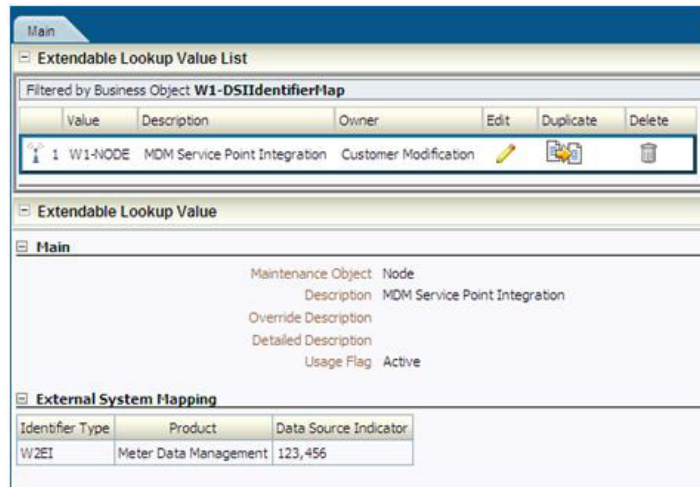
Main

⊟ Extendable Lookup Value List

Filtered by Business Object **W1-DSIIdentifierMap**

| | Value | Description | Owner | Edit | Duplicate | Delete |
|---|---|---|---|---|---|---|
| 1 | W1-NODE | MDM Service Point Integration | Customer Modification | | | |

⊟ Extendable Lookup Value

⊟ Main

Maintenance Object Node
Description MDM Service Point Integration
Override Description
Detailed Description
Usage Flag Active

⊟ External System Mapping

| Identifier Type | Product | Data Source Indicator |
|---|---|---|
| W2EI | Meter Data Management | 123,456 |